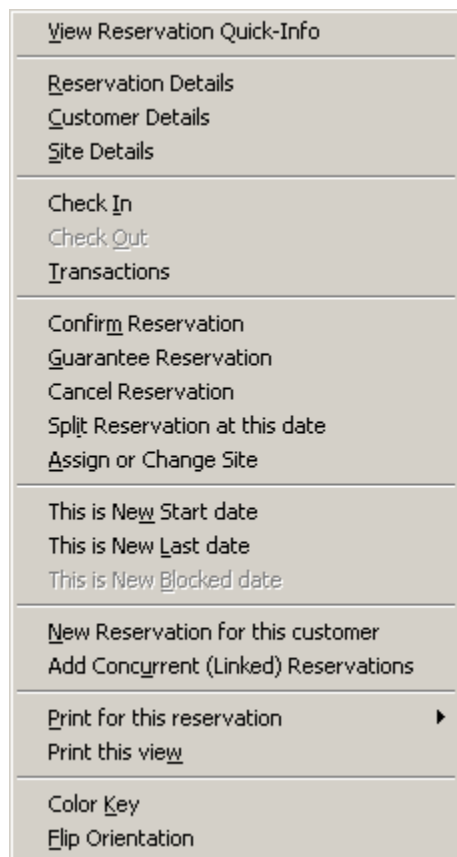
View Reservation Quick-Info

Reservation Details
Customer Details
Site Details

Check In
Check Out
Transactions

Confirm Reservation
Guarantee Reservation
Cancel Reservation
Split Reservation at this date
Assign or Change Site

This is New Start date
This is New Last date
This is New Blocked date

New Reservation for this customer
Add Concurrent (Linked) Reservations

Print for this reservation
Print this view

Color Key
Flip Orientation